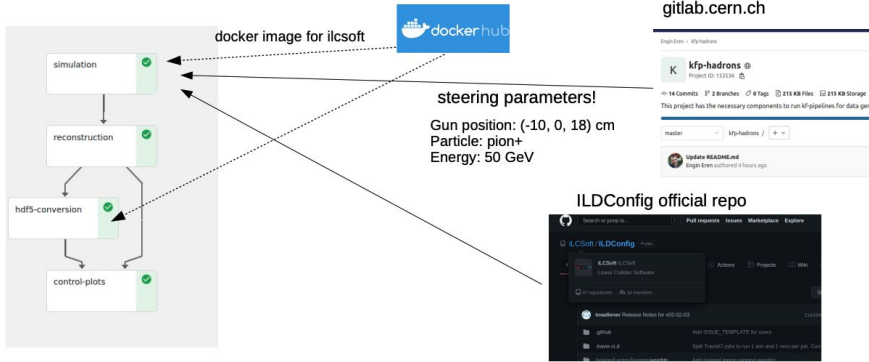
docker image for ilcsoft

docker hub

gitlab.cern.ch

Engin Eren > kfp-hadrons

K kfp-hadrons

Project ID: 133536

14 Commits 2 Branches 0 Tags 215 KB Files 215 KB Storage

This project has the necessary components to run kf-pipelines for data ge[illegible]

master kfp-hadrons / +

Update README.md

Engin Eren authored 4 hours ago

simulation

reconstruction

hdf5-conversion

control-plots

steering parameters!

Gun position: (-10, 0, 18) cm
Particle: pion+
Energy: 50 GeV

ILDConfig official repo

Search or jump to... Pull requests Issues Marketplace Explore

iLCSoft / ILDConfig Public

iLCSoft iLCSoft
Linear Collider Software

Actions Projects Wiki

47 repositories 34 members

tmadlener Release Notes for v02-02-03

.github Add ISSUE_TEMPLATE for users

.travis-ci.d Split TravisCI jobs to run 1 sim and 1 reco per job. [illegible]

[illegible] Add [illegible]